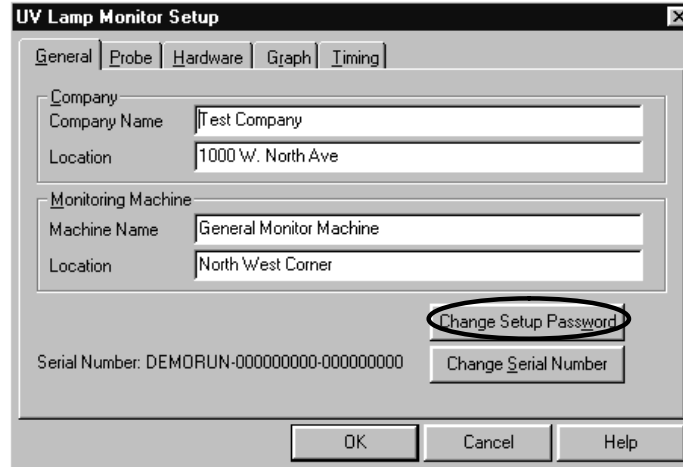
UV Lamp Monitor Setup

General | Probe | Hardware | Graph | Timing

Company
Company Name | Test Company
Location | 1000 W. North Ave

Monitoring Machine
Machine Name | General Monitor Machine
Location | North West Corner

Change Setup Password

Serial Number: DEMORUN-000000000-000000000

Change Serial Number

OK | Cancel | Help